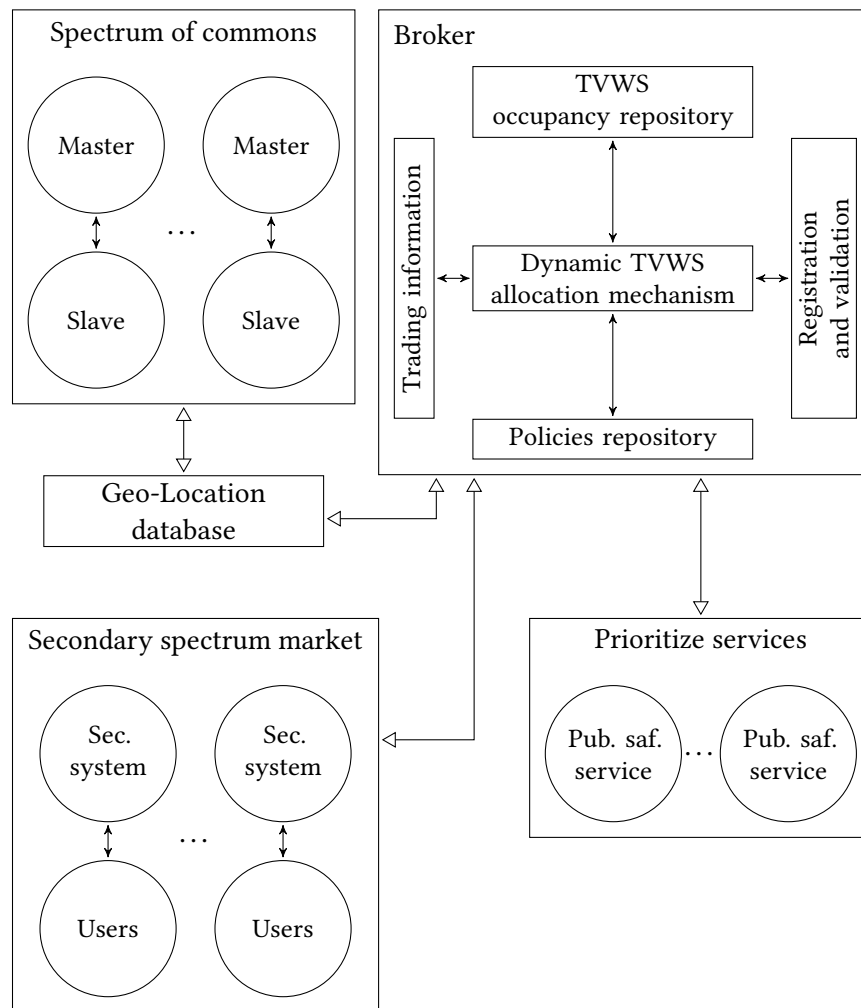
Spectrum of commons

Master

Master

Slave

Slave

...

Broker

TVWS occupancy repository

Trading information

Dynamic TVWS allocation mechanism

Registration and validation

Policies repository

Geo-Location database

Secondary spectrum market

Sec. system

Sec. system

...

Users

Users

Prioritize services

Pub. saf. service

...

Pub. saf. service